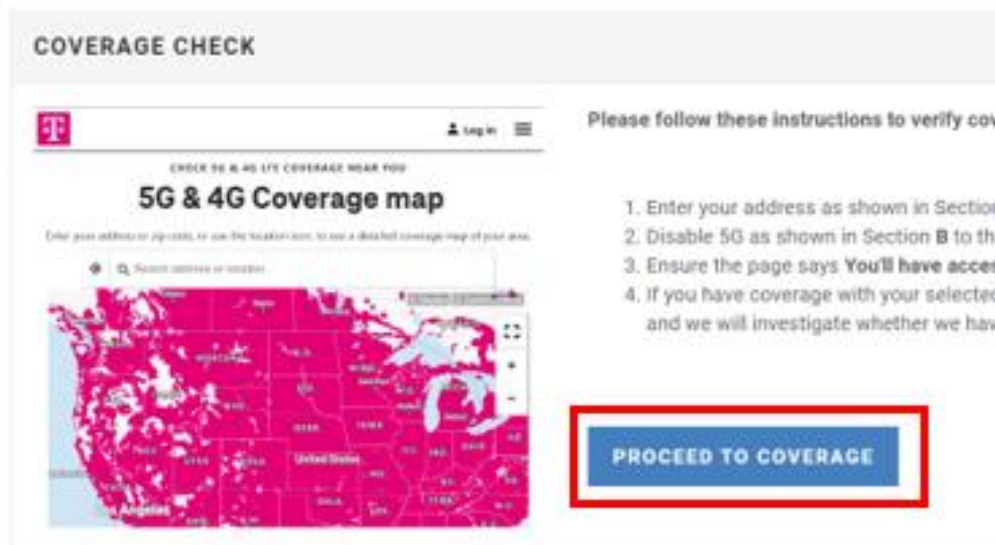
COVERAGE CHECK

T

Log in

CHECK 5G & 4G LTE COVERAGE NEAR YOU

5G & 4G Coverage map

Enter your address or zip code, or use the location icon, to see a detailed coverage map of your area.

Search address or location

United States

Los Angeles

Please follow these instructions to verify cov

1. Enter your address as shown in Sectio
2. Disable 5G as shown in Section B to th
3. Ensure the page says You'll have acce
4. If you have coverage with your selecte and we will investigate whether we hav

PROCEED TO COVERAGE